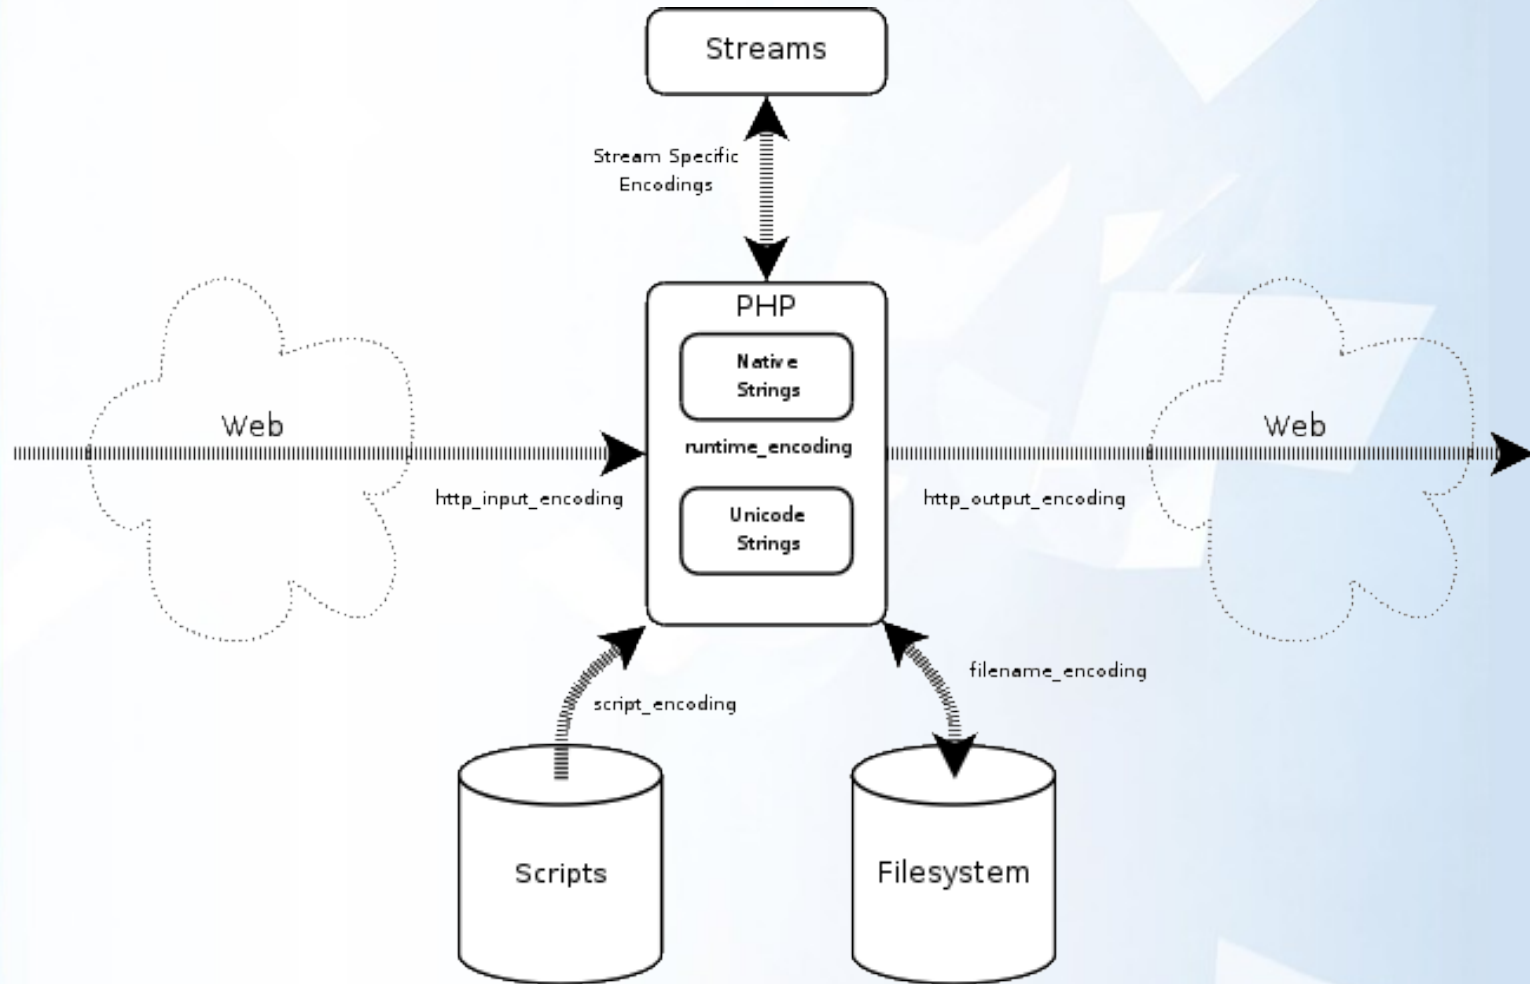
Streams

Stream Specific Encodings

PHP

Native Strings

runtime_encoding

Unicode Strings

Web

http_input_encoding

http_output_encoding

Web

script_encoding

filename_encoding

Scripts

Filesystem